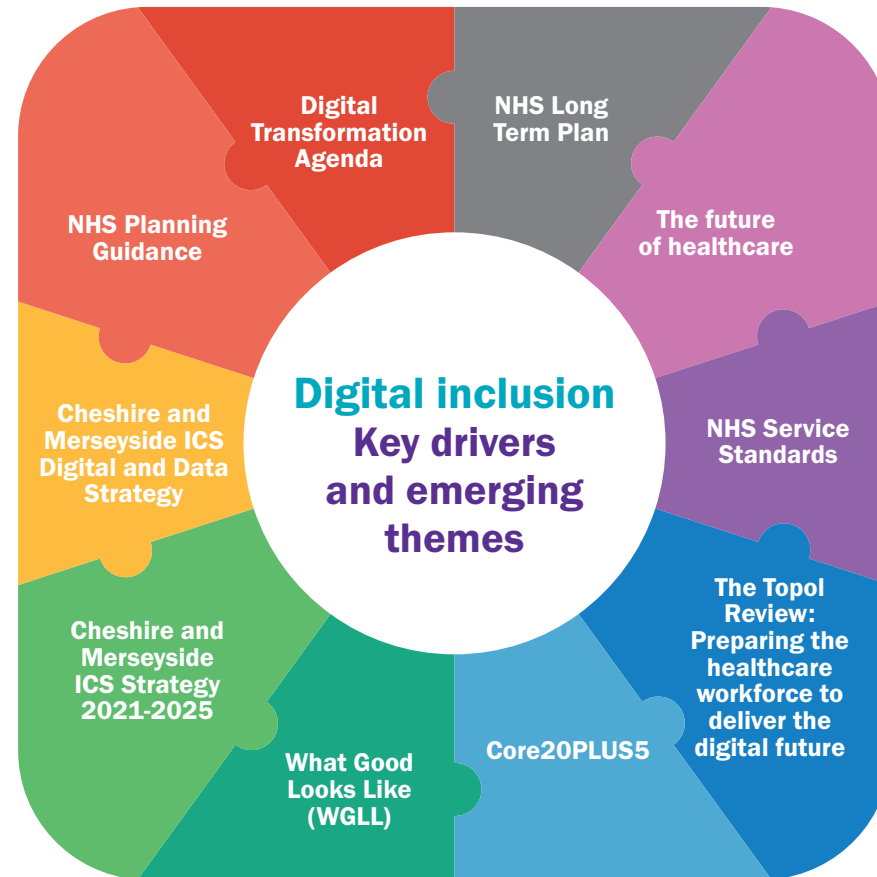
Digital inclusion
Key drivers and emerging themes

Digital Transformation Agenda

NHS Long Term Plan

The future of healthcare

NHS Service Standards

The Topol Review: Preparing the healthcare workforce to deliver the digital future

Core20PLUS5

What Good Looks Like (WGLL)

Cheshire and Merseyside ICS Strategy 2021-2025

Cheshire and Merseyside ICS Digital and Data Strategy

NHS Planning Guidance